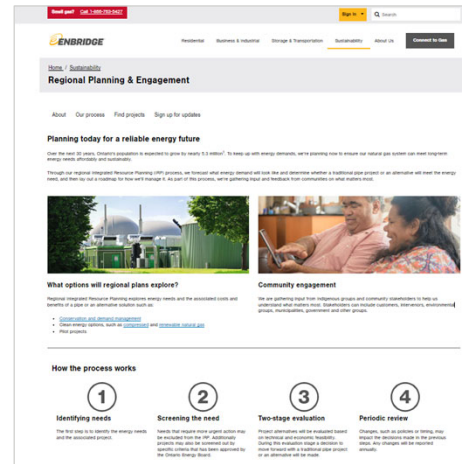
Smell gas? Call 1-866-763-5427

Sign in | Search

ENBRIDGE

Residential | Business & Industrial | Storage & Transportation | Sustainability | About Us | Connect to Gas

Home / Sustainability

Regional Planning & Engagement

About | Our process | Find projects | Sign up for updates

Planning today for a reliable energy future

Over the next 30 years, Ontario's population is expected to grow by nearly 5.3 million. To keep up with energy demands, we're planning now to ensure our natural gas system can meet longterm energy needs affordably and sustainably.

Through our regional Integrated Resource Planning (IRP) process, we forecast what energy demand will look like and determine whether a traditional pipe project or an alternative will meet the energy need, and then lay out a roadmap for how we'll manage it. As part of this process, we're gathering input and feedback from communities on what matters most.

What options will regional plans explore?

Regional Integrated Resource Planning explores energy needs and the associated costs and benefits of a pipe or an alternative solution such as:

Conservation and demand management
Clean energy options, such as compressed and renewable natural gas
Pilot projects

Community engagement

We are gathering input from Indigenous groups and community stakeholders to help us understand what matters most. Stakeholders can include customers, intervenors, environmental groups, municipalities, government and other groups.

How the process works

1
Identifying needs
The first step is to identify the energy needs and the associated project.

2
Screening the need
Needs that require more urgent action may be excluded from the IRP. Additionally projects may also be screened out by specific criteria that has been approved by the Ontario Energy Board.

3
Two-stage evaluation
Project alternatives will be evaluated based on technical and economic feasibility. During this evaluation stage a decision to move forward with a traditional pipe project or an alternative will be made.

4
Periodic review
Changes, such as policies or timing, may impact the decisions made in the previous steps. Any changes will be reported annually.